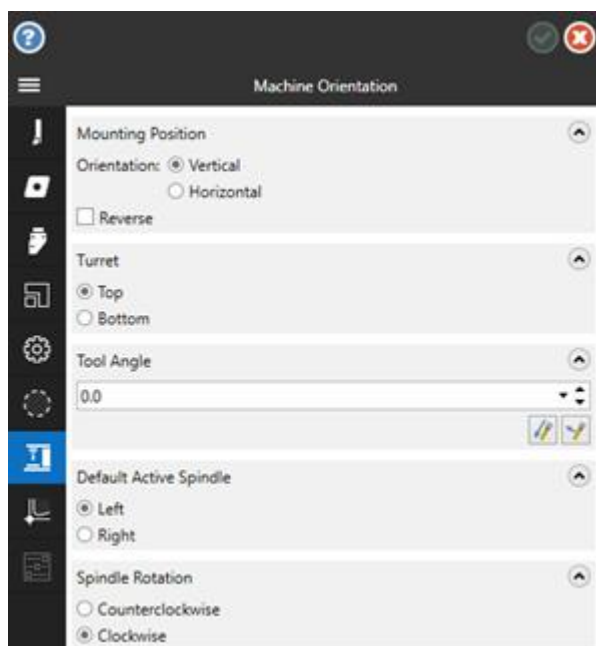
Machine Orientation

Mounting Position

Orientation: Vertical

Horizontal

Reverse

Turret

Top

Bottom

Tool Angle

0.0

Default Active Spindle

Left

Right

Spindle Rotation

Counterclockwise

Clockwise